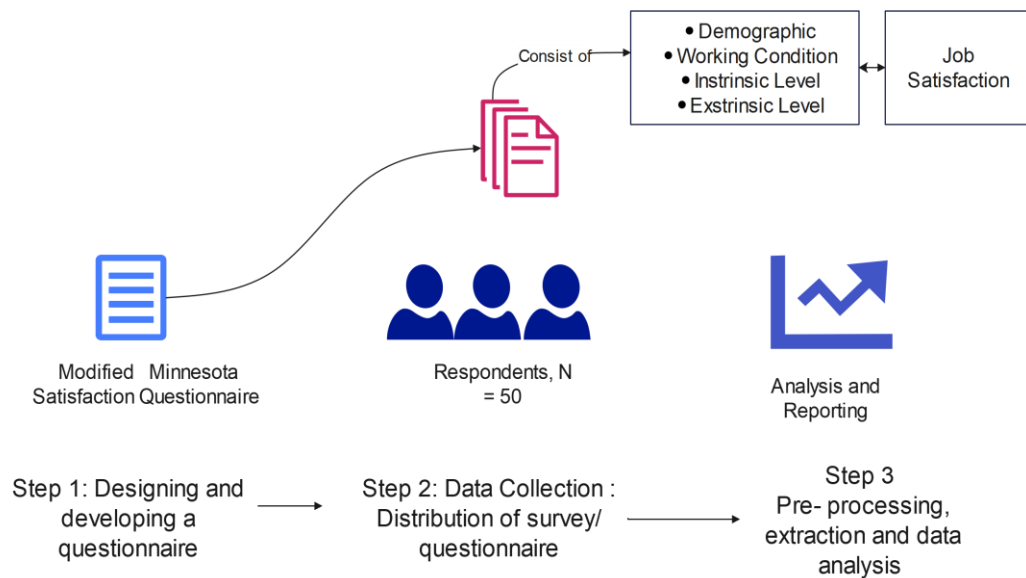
Consist of

• Demographic
• Working Condition
• Instrinsic Level
• Exstrinsic Level

Job Satisfaction

Modified Minnesota Satisfaction Questionnaire

Respondents, N = 50

Analysis and Reporting

Step 1: Designing and developing a questionnaire

Step 2: Data Collection : Distribution of survey/ questionnaire

Step 3 Pre- processing, extraction and data analysis